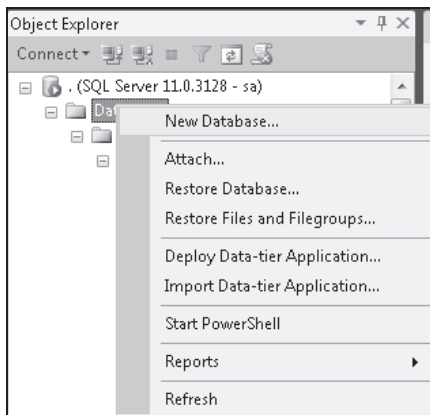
Object Explorer

Connect

. (SQL Server 11.0.3128 - sa)

Da

New Database...

Attach...

Restore Database...

Restore Files and Filegroups...

Deploy Data-tier Application...

Import Data-tier Application...

Start PowerShell

Reports

Refresh